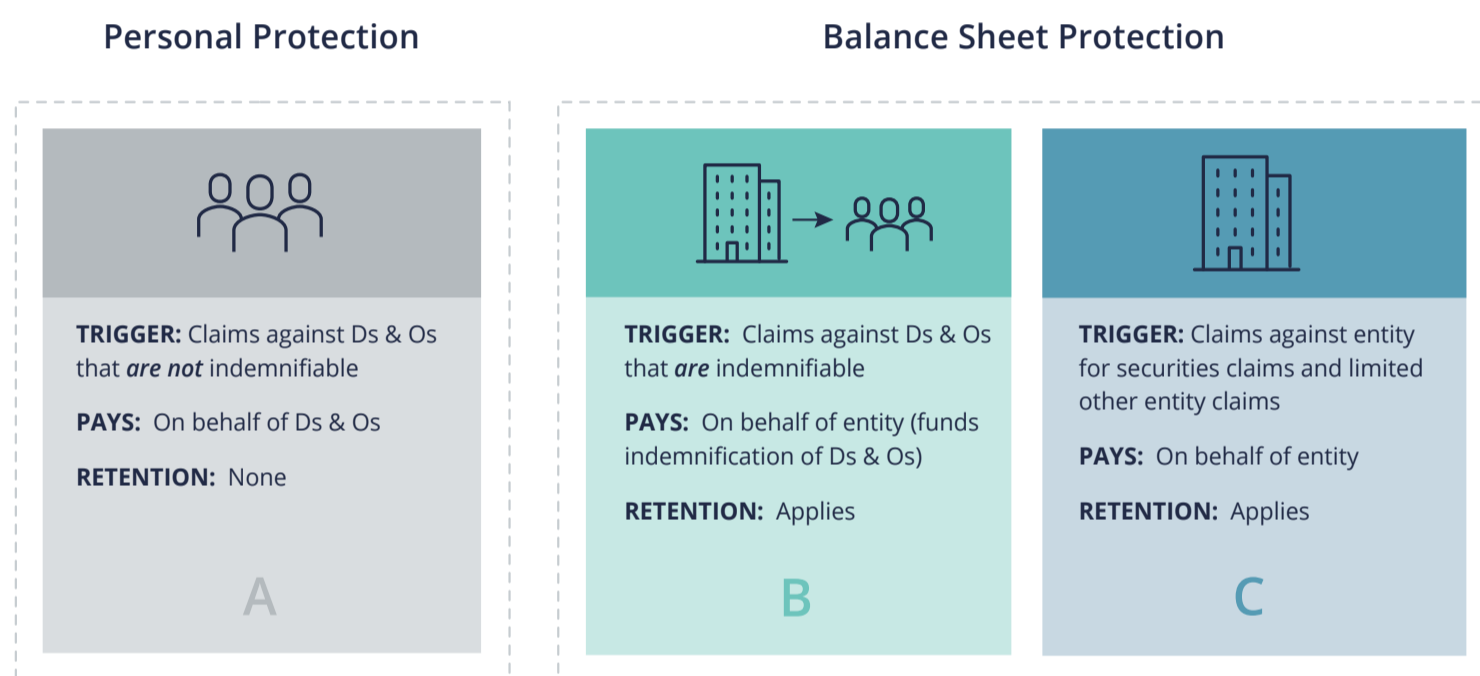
Personal Protection

TRIGGER: Claims against Ds & Os that *are not* indemnifiable

PAYS: On behalf of Ds & Os

RETENTION: None

A

Balance Sheet Protection

TRIGGER: Claims against Ds & Os that *are* indemnifiable

PAYS: On behalf of entity (funds indemnification of Ds & Os)

RETENTION: Applies

B

TRIGGER: Claims against entity for securities claims and limited other entity claims

PAYS: On behalf of entity

RETENTION: Applies

C